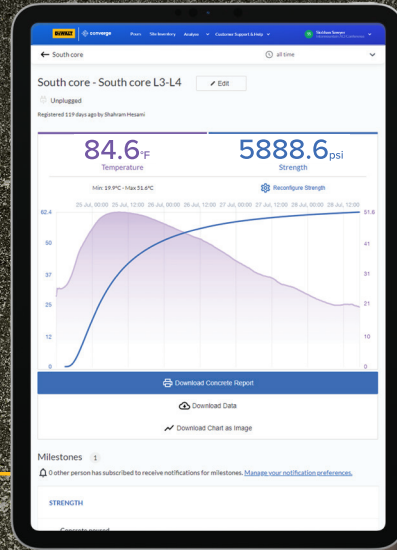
DEWALT converge Pours Site Inventory Analysis Customer Support & Help Shahram Samani

South core

all time

South core - South core L3-L4

Edit

Unplugged

Registered 119 days ago by Shahram Hesami

84.6°F
Temperature

5888.6psi
Strength

Min 19.9°C - Max 51.6°C

Reconfigure Strength

25 Jul, 00:00 25 Jul, 12:00 26 Jul, 00:00 26 Jul, 12:00 27 Jul, 00:00 27 Jul, 12:00 28 Jul, 00:00 28 Jul, 12:00

62.4
50
37
25
12
0

51.6
41
31
21
10
0

Download Concrete Report

Download Data

Download Chart as Image

Milestones 1

0 other person has subscribed to receive notifications for milestones. Manage your notification preferences.

STRENGTH

Concrete poured